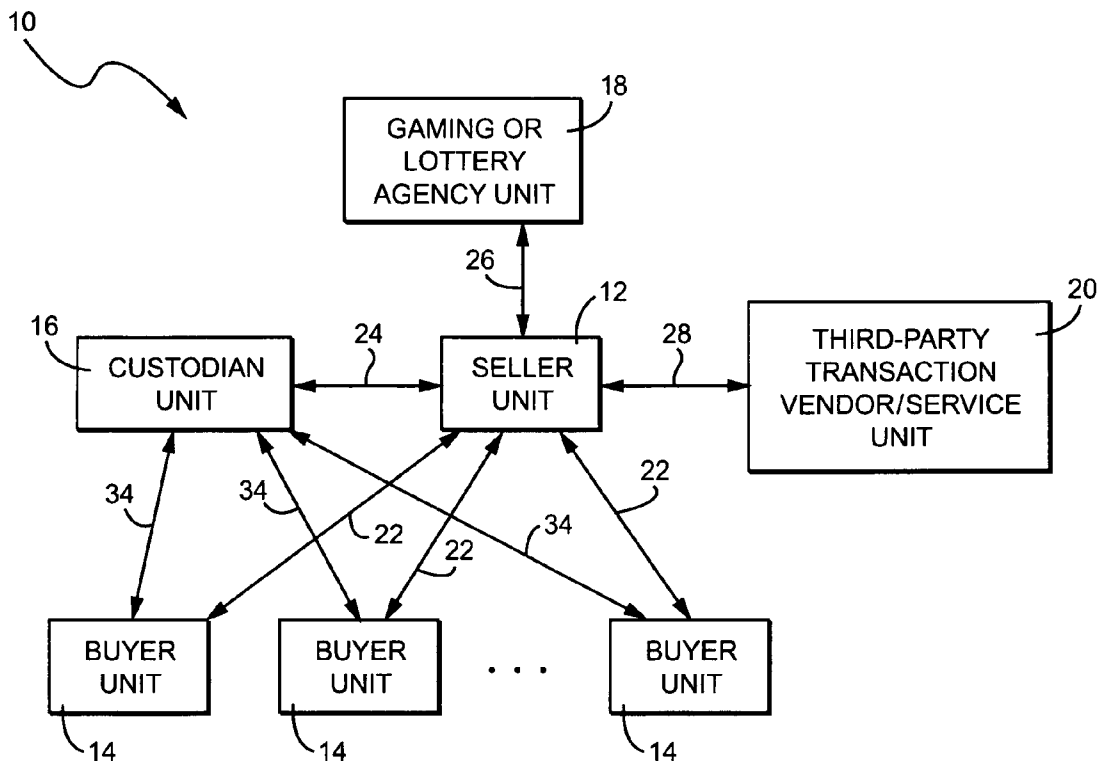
10

GAMING OR LOTTERY AGENCY UNIT
18

26

12

16
CUSTODIAN UNIT

24

SELLER UNIT

28

THIRD-PARTY TRANSACTION VENDOR/SERVICE UNIT
20

34

34

22

22

34

22

BUYER UNIT
14

BUYER UNIT
14

. . .

BUYER UNIT
14